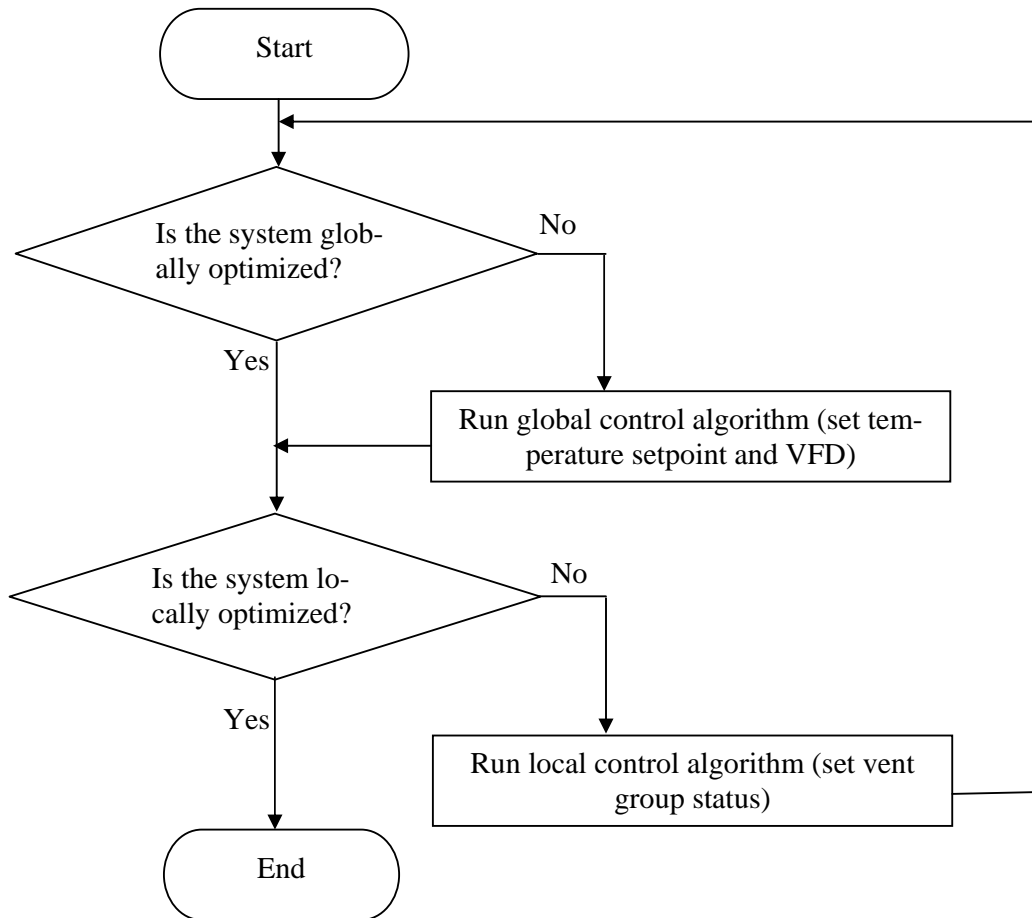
Start

Is the system globally optimized?

No

Yes

Run global control algorithm (set temperature setpoint and VFD)

Is the system locally optimized?

No

Yes

Run local control algorithm (set vent group status)

End